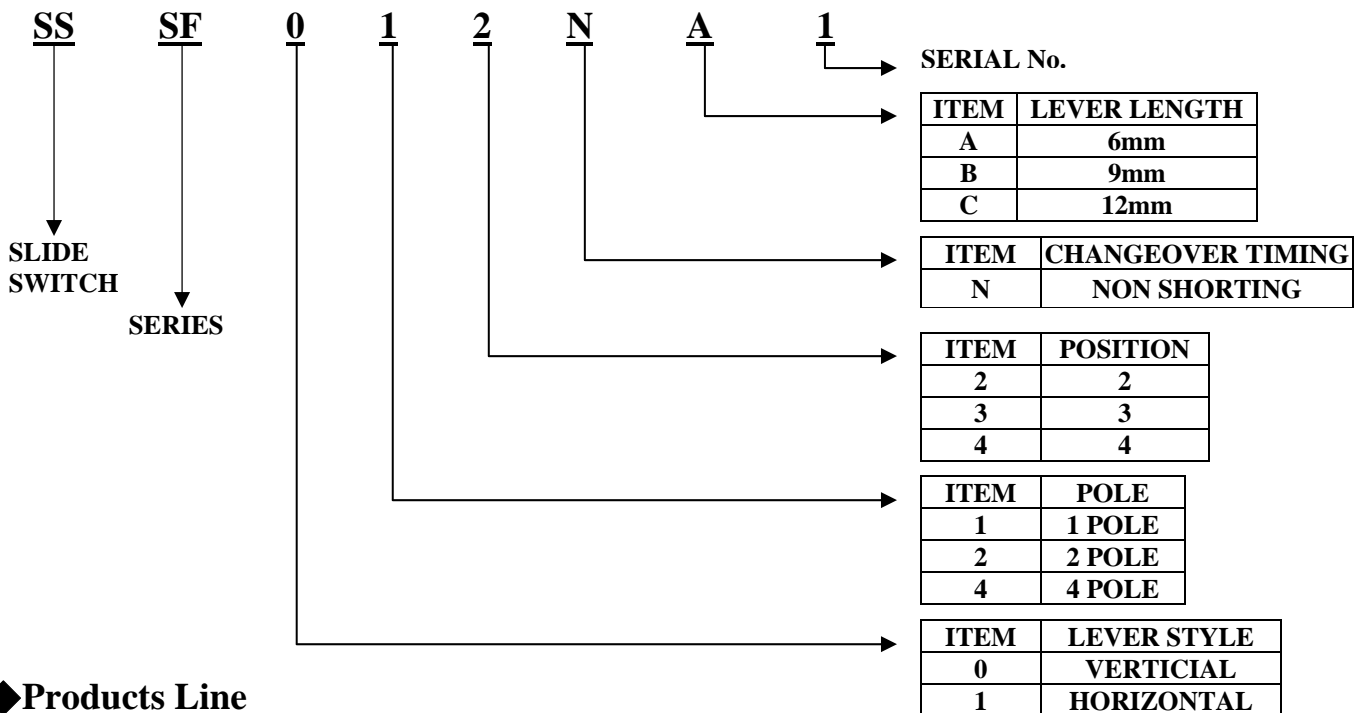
SS SF 0 1 2 N A 1

SERIAL No.

| ITEM | LEVER LENGTH |
|---|---|
| A | 6mm |
| B | 9mm |
| C | 12mm |

SLIDE SWITCH

| ITEM | CHANGEOVER TIMING |
|---|---|
| N | NON SHORTING |

SERIES

| ITEM | POSITION |
|---|---|
| 2 | 2 |
| 3 | 3 |
| 4 | 4 |

| ITEM | POLE |
|---|---|
| 1 | 1 POLE |
| 2 | 2 POLE |
| 4 | 4 POLE |

| ITEM | LEVER STYLE |
|---|---|
| 0 | VERTICIAL |
| 1 | HORIZONTAL |

Products Line